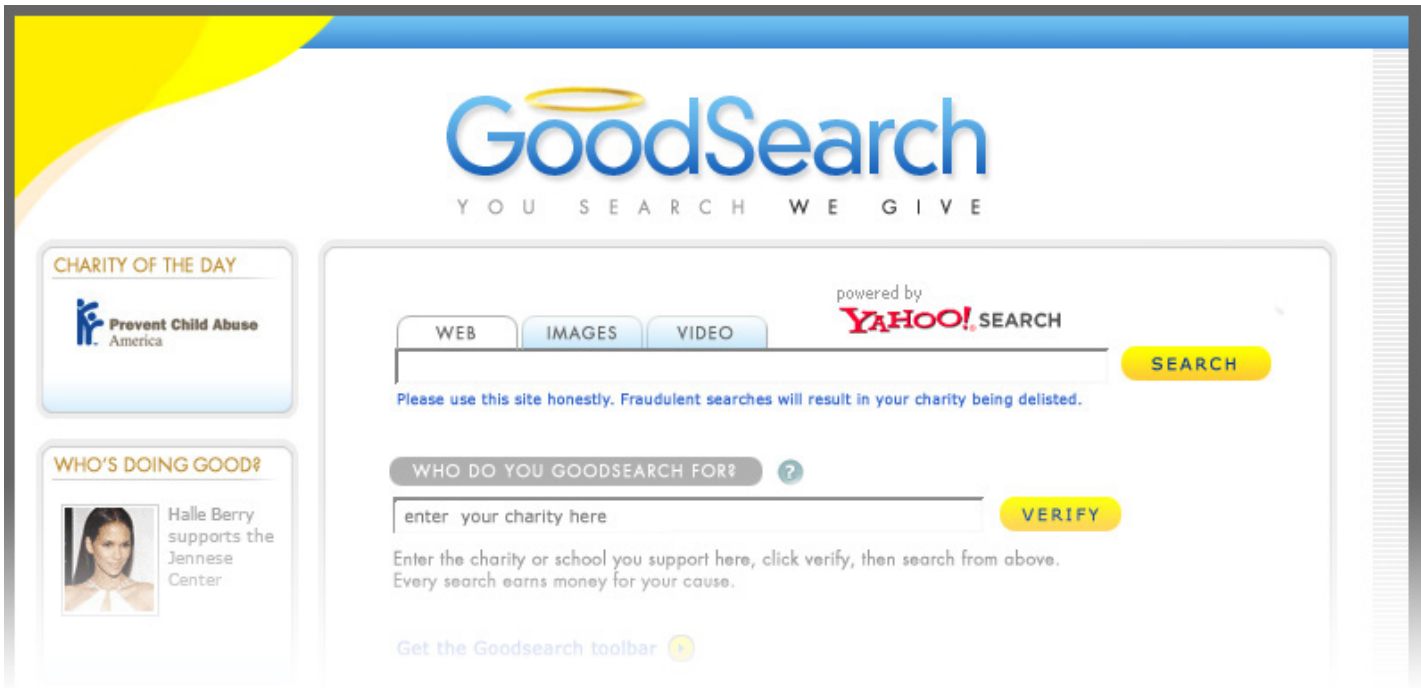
GoodSearch
YOU SEARCH WE GIVE

CHARITY OF THE DAY
Prevent Child Abuse America

WHO'S DOING GOOD?
Halle Berry supports the Jennese Center

powered by
YAHOO! SEARCH

WEB | IMAGES | VIDEO

SEARCH

Please use this site honestly. Fraudulent searches will result in your charity being delisted.

WHO DO YOU GOODSEARCH FOR?
?

enter your charity here

VERIFY

Enter the charity or school you support here, click verify, then search from above.
Every search earns money for your cause.

Get the Goodsearch toolbar